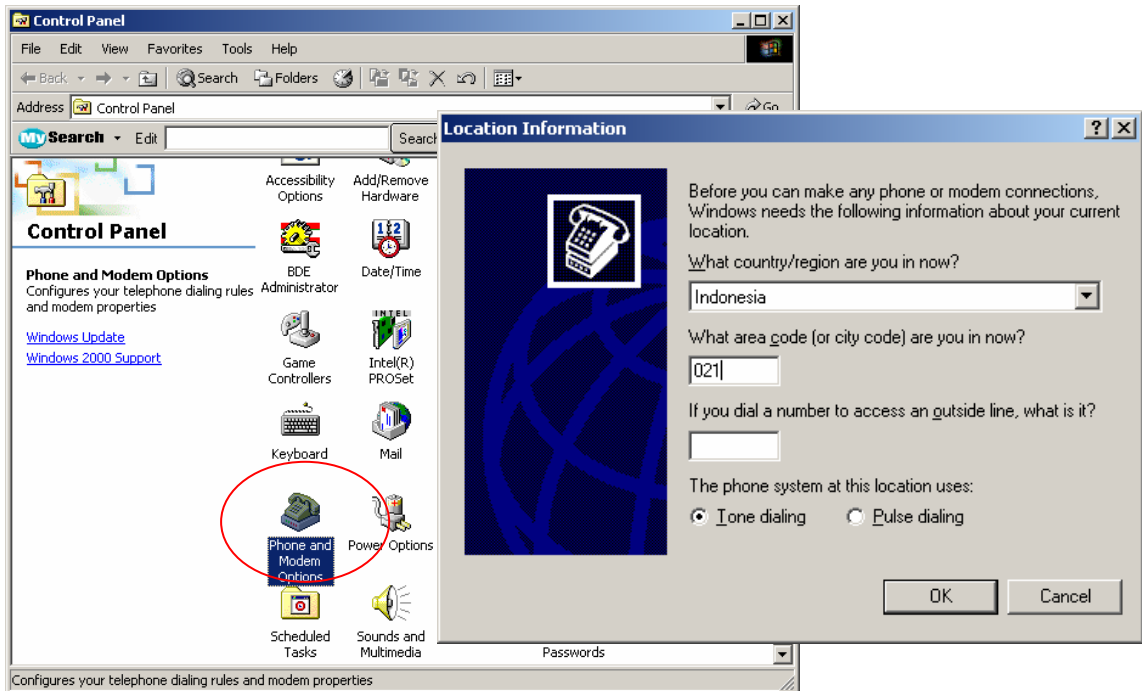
Control Panel

File Edit View Favorites Tools Help

Back Search Folders

Address Control Panel Go

MySearch Edit Search

Control Panel

Phone and Modem Options
Configures your telephone dialing rules and modem properties

Windows Update
Windows 2000 Support

Accessibility Options
Add/Remove Hardware
BDE Administrator
Date/Time
Game Controllers
Intel(R) PROSet
Keyboard
Mail
Phone and Modem Options
Power Options
Scheduled Tasks
Sounds and Multimedia
Passwords

Configures your telephone dialing rules and modem properties

Location Information

Before you can make any phone or modem connections, Windows needs the following information about your current location.

What country/region are you in now?

Indonesia

What area code (or city code) are you in now?

021

If you dial a number to access an outside line, what is it?

The phone system at this location uses:

Tone dialing Pulse dialing

OK Cancel